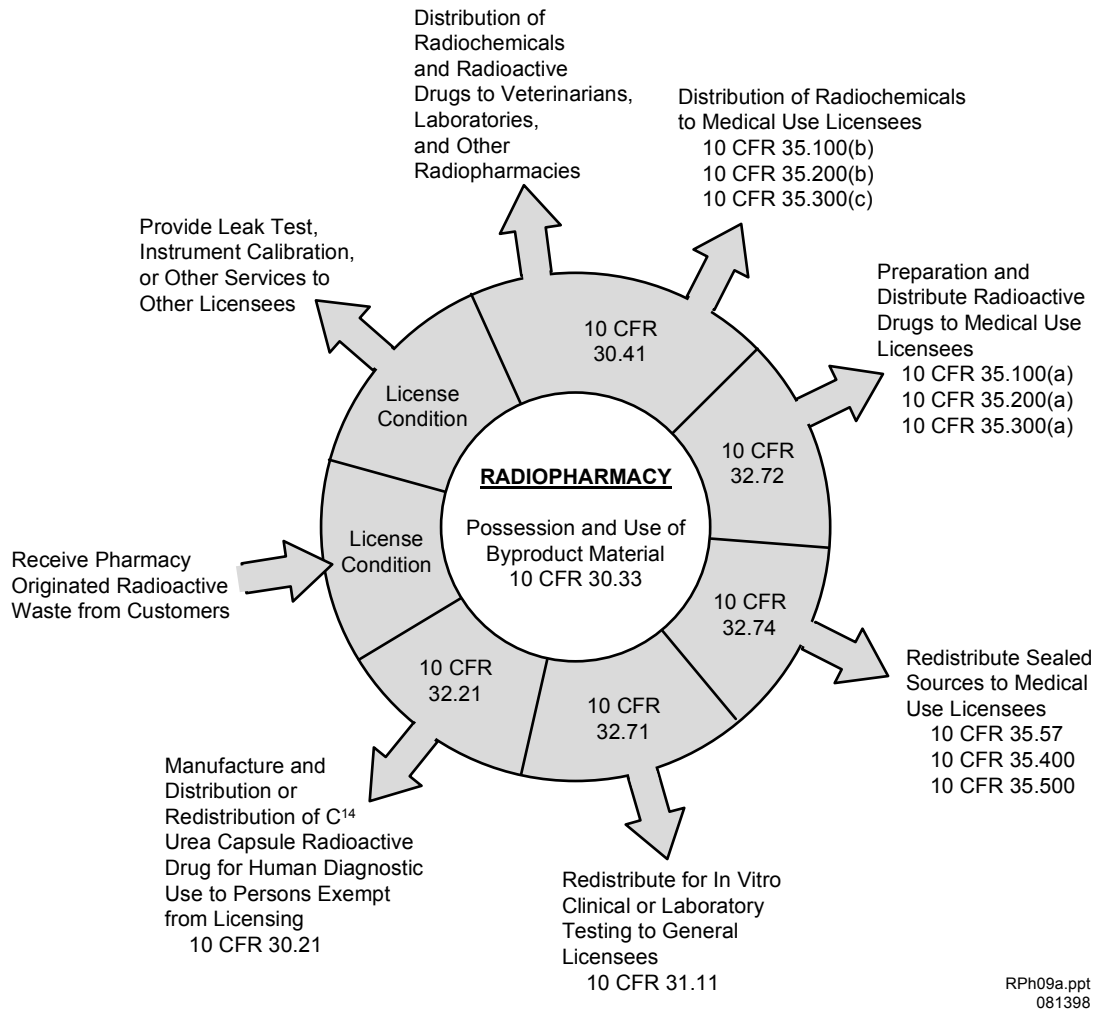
Distribution of Radiochemicals and Radioactive Drugs to Veterinarians, Laboratories, and Other Radiopharmacies

Distribution of Radiochemicals to Medical Use Licensees
10 CFR 35.100(b)
10 CFR 35.200(b)
10 CFR 35.300(c)

Provide Leak Test, Instrument Calibration, or Other Services to Other Licensees

Preparation and Distribute Radioactive Drugs to Medical Use Licensees
10 CFR 35.100(a)
10 CFR 35.200(a)
10 CFR 35.300(a)

10 CFR 30.41

License Condition

10 CFR 32.72

RADIOPHARMACY

Possession and Use of Byproduct Material
10 CFR 30.33

License Condition

Receive Pharmacy Originated Radioactive Waste from Customers

10 CFR 32.74

10 CFR 32.21

10 CFR 32.71

Redistribute Sealed Sources to Medical Use Licensees
10 CFR 35.57
10 CFR 35.400
10 CFR 35.500

Manufacture and Distribution or Redistribution of $C^{14}$ Urea Capsule Radioactive Drug for Human Diagnostic Use to Persons Exempt from Licensing
10 CFR 30.21

Redistribute for In Vitro Clinical or Laboratory Testing to General Licensees
10 CFR 31.11

RPh09a.ppt
081398